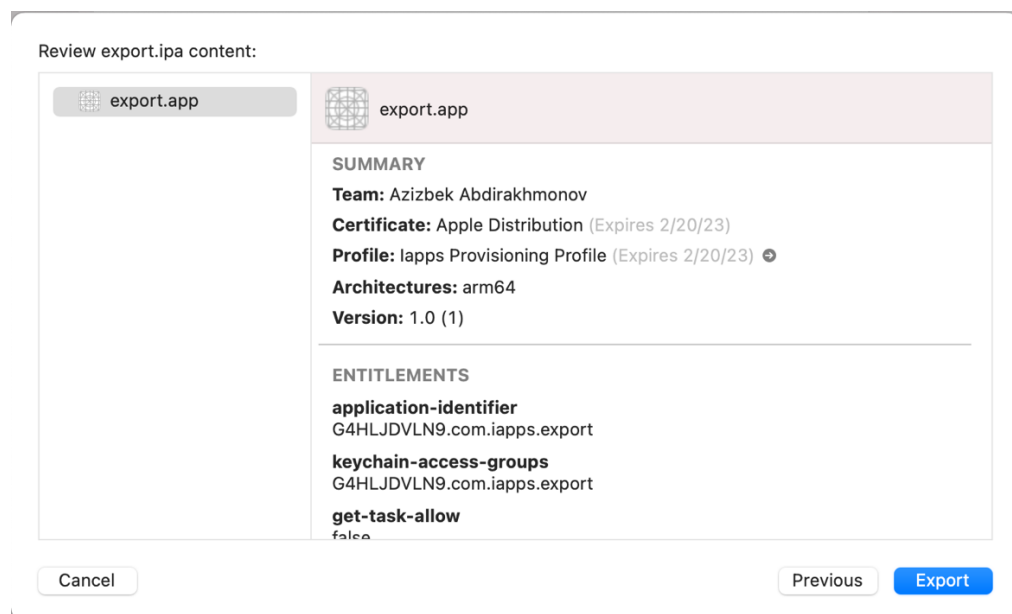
Review export.ipa content:

export.app

export.app

SUMMARY

**Team:** Azizbek Abdirakhmonov

**Certificate:** Apple Distribution (Expires 2/20/23)

**Profile:** Iapps Provisioning Profile (Expires 2/20/23)

**Architectures:** arm64

**Version:** 1.0 (1)

ENTITLEMENTS

**application-identifier**
G4HLJDVLN9.com.iapps.export

**keychain-access-groups**
G4HLJDVLN9.com.iapps.export

**get-task-allow**
false

Cancel

Previous

Export